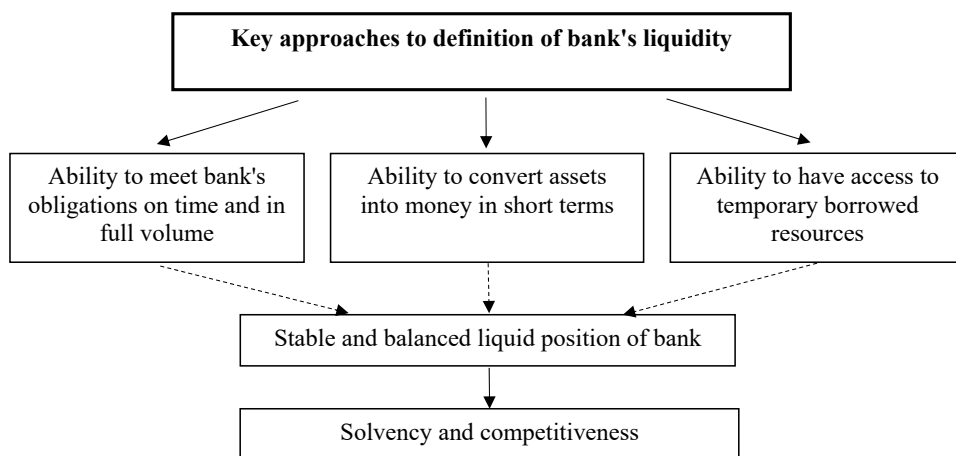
Key approaches to definition of bank's liquidity

Ability to meet bank's obligations on time and in full volume

Ability to convert assets into money in short terms

Ability to have access to temporary borrowed resources

Stable and balanced liquid position of bank

Solvency and competitiveness